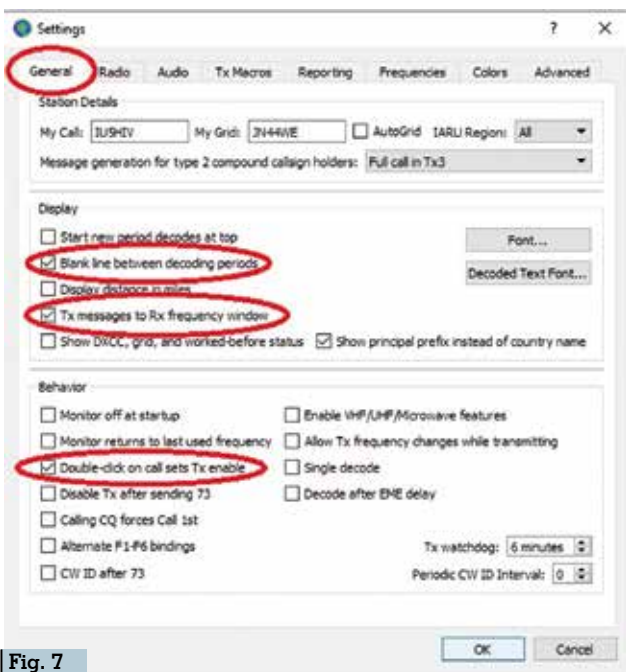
Settings ? ×

General Radio Audio Tx Macros Reporting Frequencies Colors Advanced

Station Details

My Call: IU5HIV My Grid: JN44WE AutoGrid IARU Region: All

Message generation for type 2 compound callsign holders: Full call in Tx3

Display

Start new period decodes at top

Blank line between decoding periods

Display distance in miles

Tx messages to Rx frequency window

Show DXCC, grid, and worked-before status

Show principal prefix instead of country name

Font...

Decoded Text Font...

Behavior

Monitor off at startup

Monitor returns to last used frequency

Double-click on call sets Tx enable

Disable Tx after sending 73

Calling CQ forces Call 1st

Alternate F1-F6 bindings

CW ID after 73

Enable VHF/UHF/Microwave features

Allow Tx frequency changes while transmitting

Single decode

Decode after EME delay

Tx watchdog: 6 minutes

Periodic CW ID Interval: 0

OK Cancel

Fig. 7